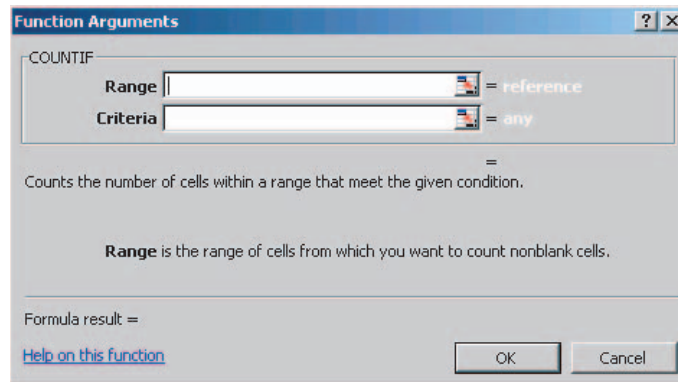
Function Arguments

? X

COUNTIF

Range = reference

Criteria = any

=

Counts the number of cells within a range that meet the given condition.

**Range** is the range of cells from which you want to count nonblank cells.

Formula result =

Help on this function

OK

Cancel